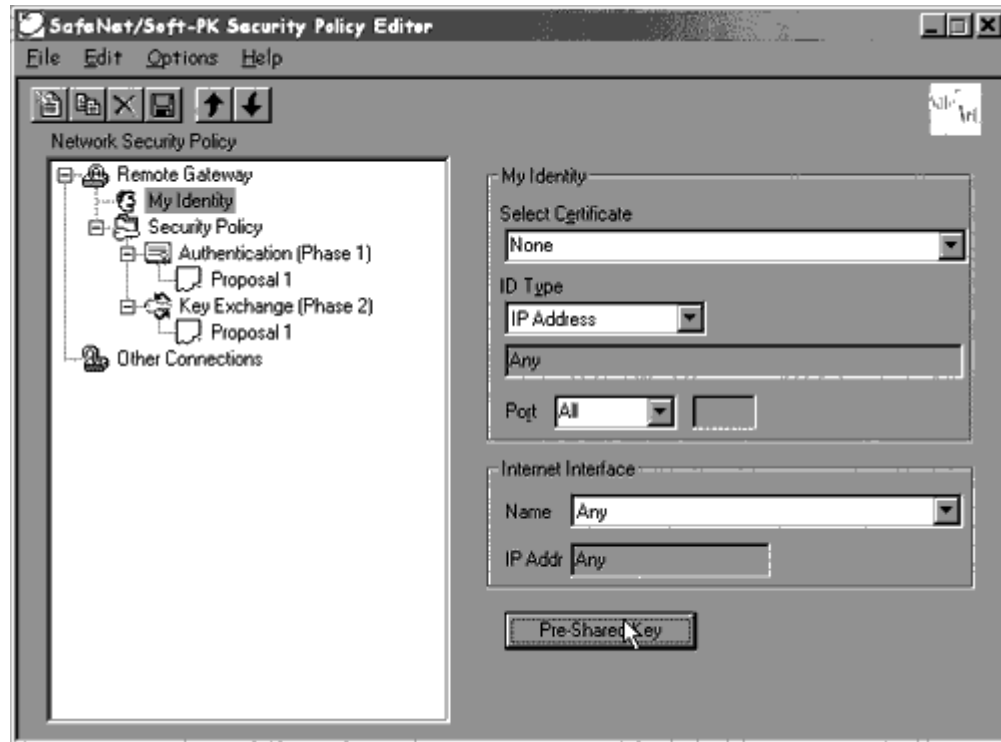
SafeNet/Soft-PK Security Policy Editor

File Edit Options Help

Network Security Policy

Remote Gateway
My Identity
Security Policy
Authentication (Phase 1)
Proposal 1
Key Exchange (Phase 2)
Proposal 1
Other Connections

My Identity

Select Certificate

None

ID Type

IP Address

Any

Port All

Internet Interface

Name Any

IP Addr Any

Pre-Shared Key